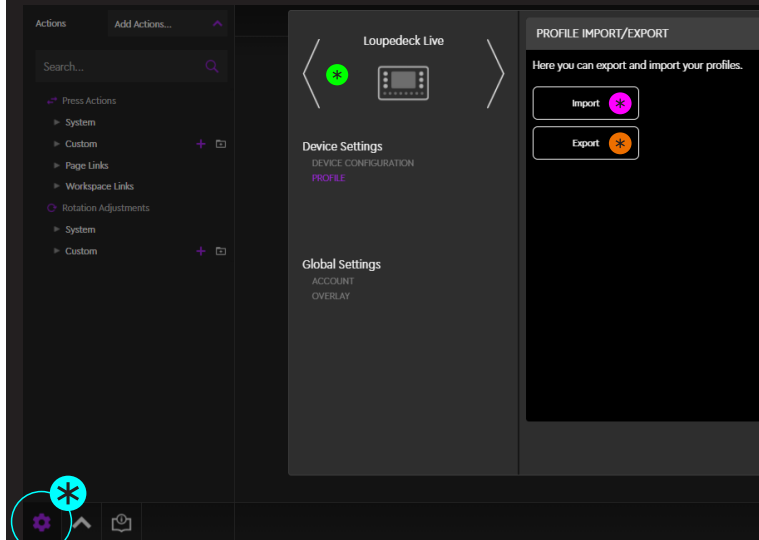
Actions

Add Actions...

Search...

Press Actions

System

Custom

Page Links

Workspace Links

Rotation Adjustments

System

Custom

Loupedeck Live

Device Settings

DEVICE CONFIGURATION

PROFILE

Global Settings

ACCOUNT

OVERLAY

PROFILE IMPORT/EXPORT

Here you can export and import your profiles.

Import

Export